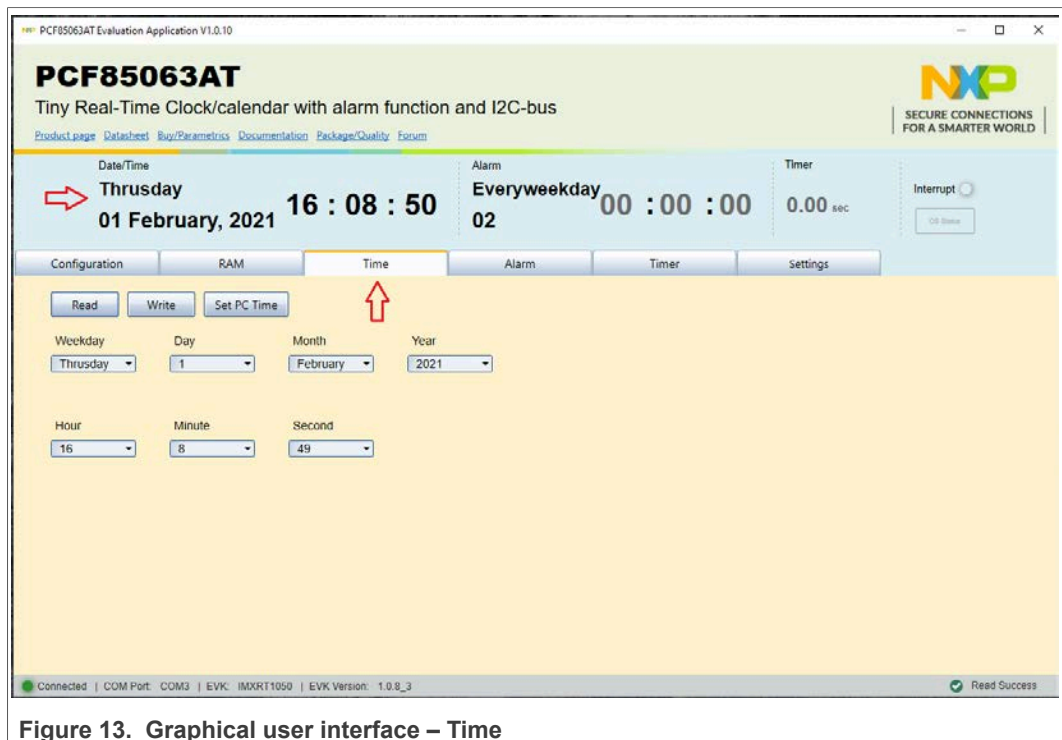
PCF85063AT Evaluation Application V1.0.10

PCF85063AT

Tiny Real-Time Clock/calendar with alarm function and I2C-bus

Product page Datasheet Buy/Parametrics Documentation Package/Quality Forum

NXP SECURE CONNECTIONS FOR A SMARTER WORLD

Date/Time
Thrusday
01 February, 2021
16 : 08 : 50

Alarm
Everyweekday
02
00 : 00 : 00

Timer
0.00 sec

Interrupt

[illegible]

Configuration | RAM | Time | Alarm | Timer | Settings

Read | Write | Set PC Time

Weekday
Thrusday

Day
1

Month
February

Year
2021

Hour
16

Minute
8

Second
49

Connected | COM Port: COM3 | EVK: IMXRT1050 | EVK Version: 1.0.8_3

Read Success

Figure 13. Graphical user interface – Time